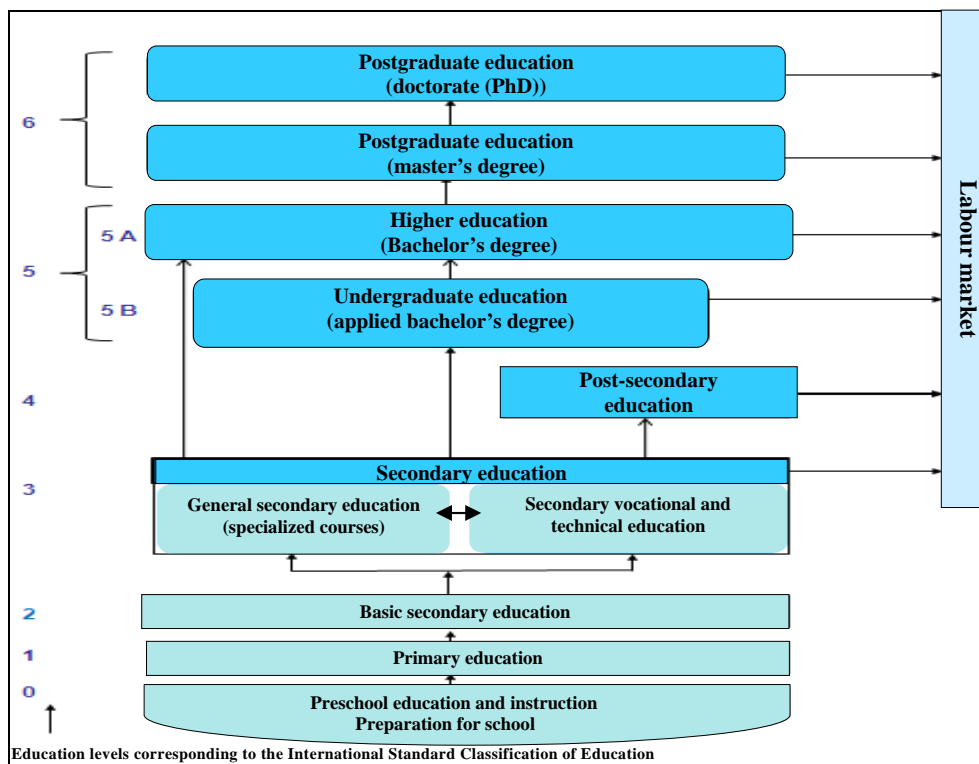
Postgraduate education
(doctorate (PhD))

6

Postgraduate education
(master's degree)

5 A

Higher education
(Bachelor's degree)

5

5 B

Undergraduate education
(applied bachelor's degree)

Labour market

4

Post-secondary education

3

Secondary education

General secondary education
(specialized courses)

Secondary vocational and technical education

2

Basic secondary education

1

Primary education

0

Preschool education and instruction
Preparation for school

Education levels corresponding to the International Standard Classification of Education